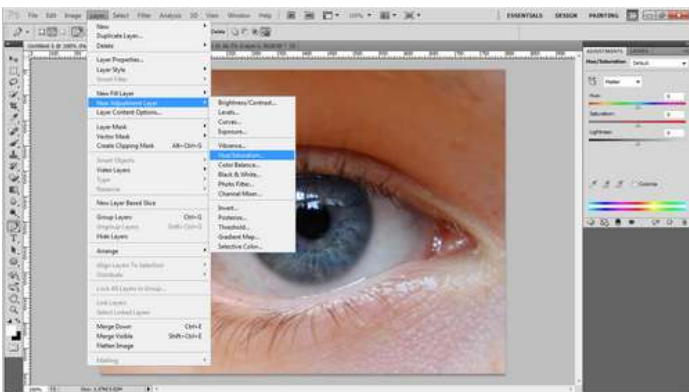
File Edit Image Layer Select Filter Analysis 3D View Window Help
ESSENTIALS DESIGN PAINTING

New
Duplicate Layer...
Delete

Layer Properties...
Layer Style
Smart Filter

New Fill Layer
New Adjustment Layer
Layer Content Options...

Layer Mask
Vector Mask
Create Clipping Mask Alt+Ctrl+G

Smart Objects
Video Layers
Type
Rasterize

New Layer Based Slice

Group Layers Ctrl+G
Ungroup Layers Shift+Ctrl+G
Hide Layers

Arrange

Align Layers To Selection
Distribute

Lock All Layers in Group...

Link Layers
Select Linked Layers

Merge Down Ctrl+E
Merge Visible Shift+Ctrl+E
Flatten Image

Matting

Brightness/Contrast...
Levels...
Curves...
Exposure...

Vibrance...
Hue/Saturation...
Color Balance...
Black & White...
Photo Filter...
Channel Mixer...

Invert...
Posterize...
Threshold...
Gradient Map...
Selective Color...

ADJUSTMENTS MASKS
Hue/Saturation Default
Master
Hue: 0
Saturation: 0
Lightness: 0
Colorize